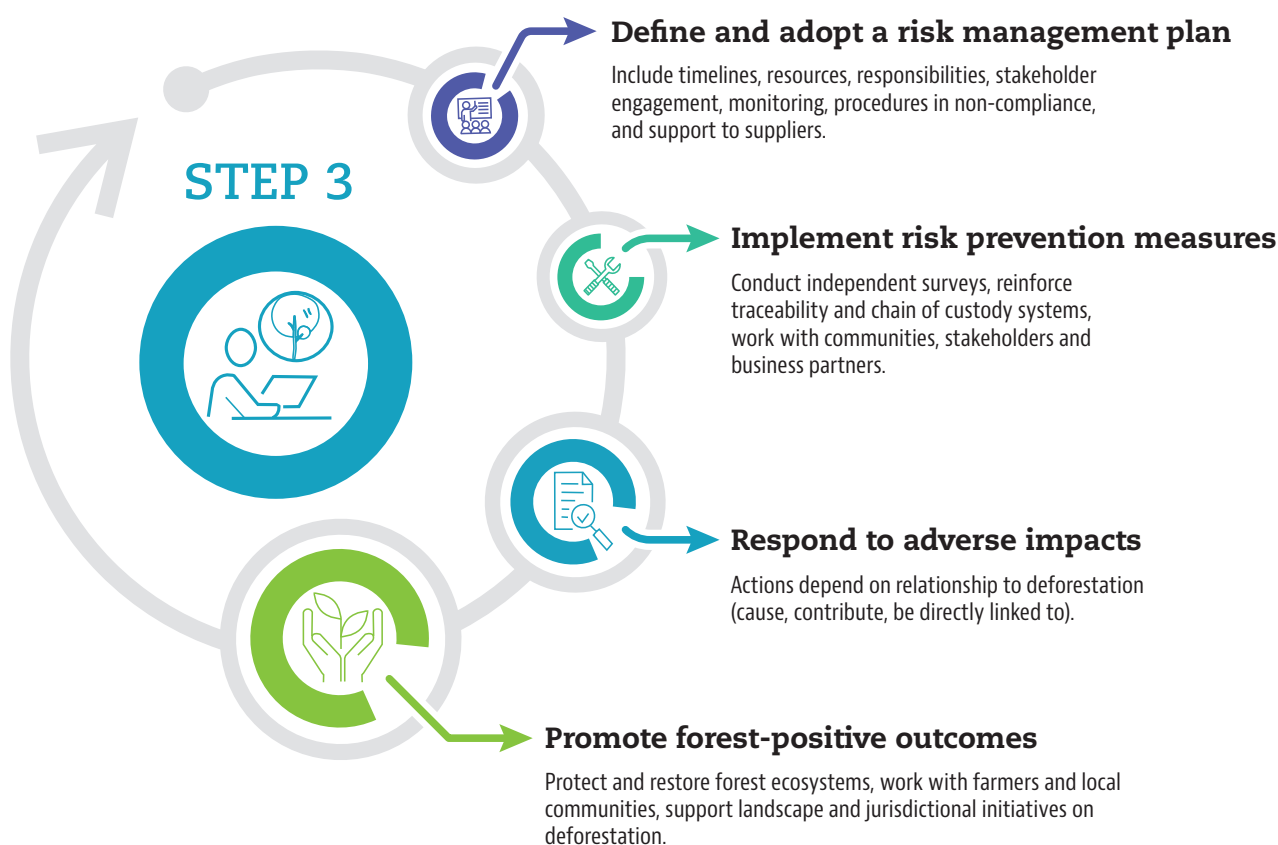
STEP 3

Define and adopt a risk management plan

Include timelines, resources, responsibilities, stakeholder engagement, monitoring, procedures in non-compliance, and support to suppliers.

Implement risk prevention measures

Conduct independent surveys, reinforce traceability and chain of custody systems, work with communities, stakeholders and business partners.

Respond to adverse impacts

Actions depend on relationship to deforestation (cause, contribute, be directly linked to).

Promote forest-positive outcomes

Protect and restore forest ecosystems, work with farmers and local communities, support landscape and jurisdictional initiatives on deforestation.